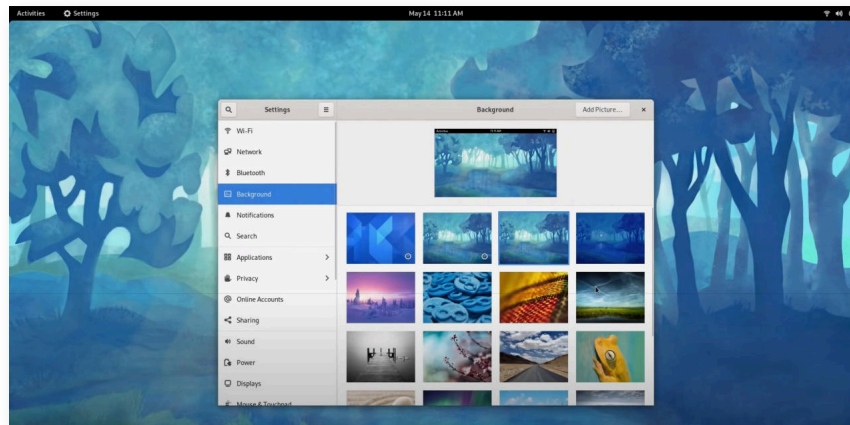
Activities Settings
May 14 11:11 AM

Settings
Background
Add Picture...

Wi-Fi
Network
Bluetooth
Background
Notifications
Search
Applications
Privacy
Online Accounts
Sharing
Sound
Power
Displays
Mouse & Touchpad